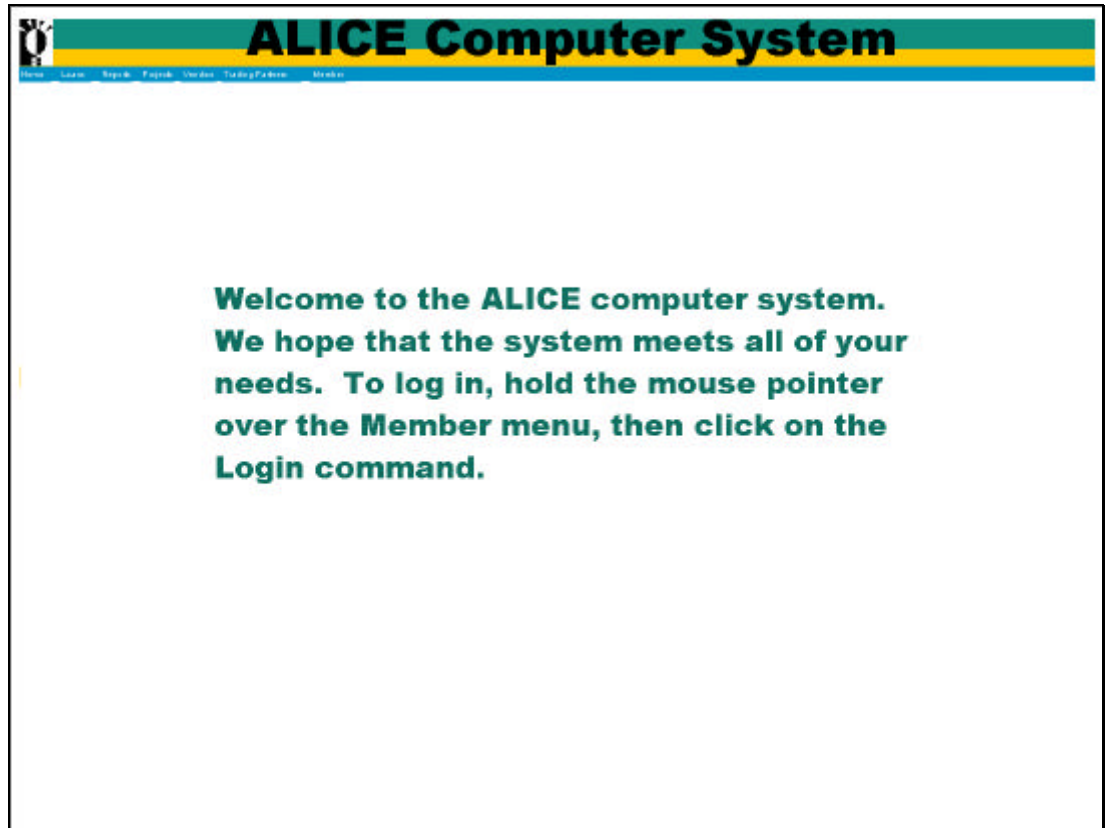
ALICE Computer System

Home Loans Reports Payroll Vendors Trading Partners Member

Welcome to the ALICE computer system. We hope that the system meets all of your needs. To log in, hold the mouse pointer over the Member menu, then click on the Login command.